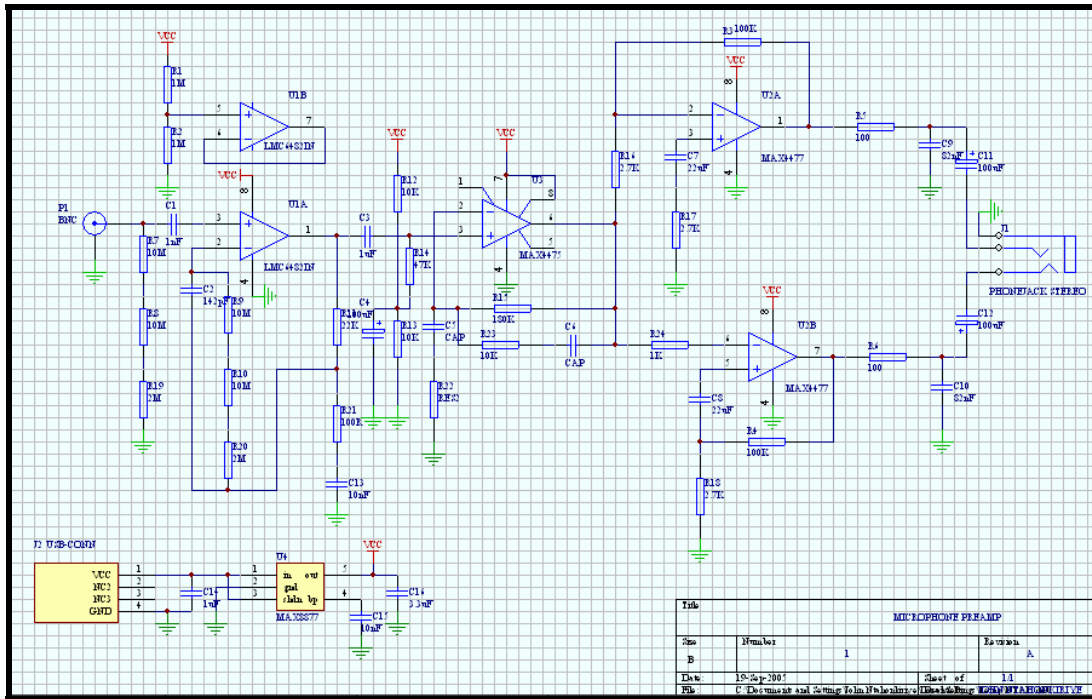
VCC
R1
1M
U1B
5
7
6
R2
1M
LMC6482IN
VCC
8
U1A
P1
BNC
C1
1nF
3
1
2
R7
10M
LMC6482IN
4
C2
142pF
R9
10M
R8
10M
R10
10M
R19
2M
R20
2M
VCC
R12
10K
C3
1nF
VCC
7
U3
8
1
2
6
3
5
MAX4475
4
R14
47K
C4
100nF
R15
180K
R16
22K
R13
10K
C5
CAP
R23
10K
C6
CAP
R22
RES2
R21
100K
C13
10nF
R3
100K
VCC
8
U2A
2
1
3
R14
2.7K
C7
22nF
MAX4477
4
R17
2.7K
R5
100
C9
82nF
C11
100nF
J1
PHONEJACK STEREO
VCC
8
U2B
R24
1K
6
7
5
MAX4477
C8
22nF
4
R6
100
C12
100nF
C10
82nF
R4
100K
R18
2.7K
J2 USB-CONN
VCC
NC2
NC3
GND
1
2
3
4
C14
1uF
U4
1
2
3
in out
gnd
shtdn bp
5
4
MAX8877
VCC
C16
3.3uF
C15
10nF
Title
MICROPHONE PREAMP
Size
B
Number
1
Revision
A
Date:
19-Sep-2007
Sheet of
1/1
File:
C:\Documents and Settings\John Nelson\... Drawn By: JOHN NELSON